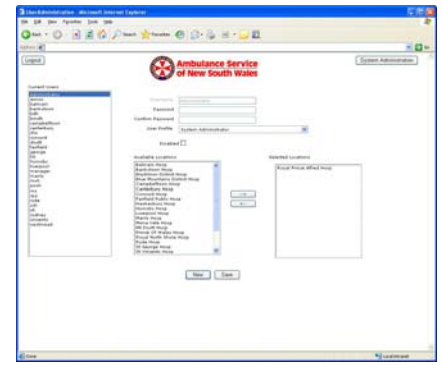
UserAdministration - Microsoft Internet Explorer

File Edit View Favorites Tools Help

Back Search Favorites

Address

Go

Logout

Ambulance Service of New South Wales

System Administration

Current Users

administrator
admin
balmain
bankstown
bath
broadb
campbelltown
canterbury
chs
concord
ehealth
fairfield
gpenge
hh
hornsby
liverpool
manager
manly
mch
pwh
rns
rpa
ryde
sch
sgh
sydney
wnsesh
westmead

Username administrator

Password

Confirm Password

User Profile System Administrator

Enabled

Available Locations

Balmain Hosp
Bankstown Hosp
Blacktown District Hosp
Blue Mountains District Hosp
Campbelltown Hosp
Canterbury Hosp
Concord Hosp
Fairfield Public Hosp
Hawkesbury Hosp
Hornsby Hosp
Liverpool Hosp
Manly Hosp
Mona Vale Hosp
Mt Druitt Hosp
Prince Of Wales Hosp
Royal North Shore Hosp
Ryde Hosp
St George Hosp
St Vincents Hosp

->

<-

Selected Locations

Royal Prince Alfred Hosp

New Save

Done

Local intranet